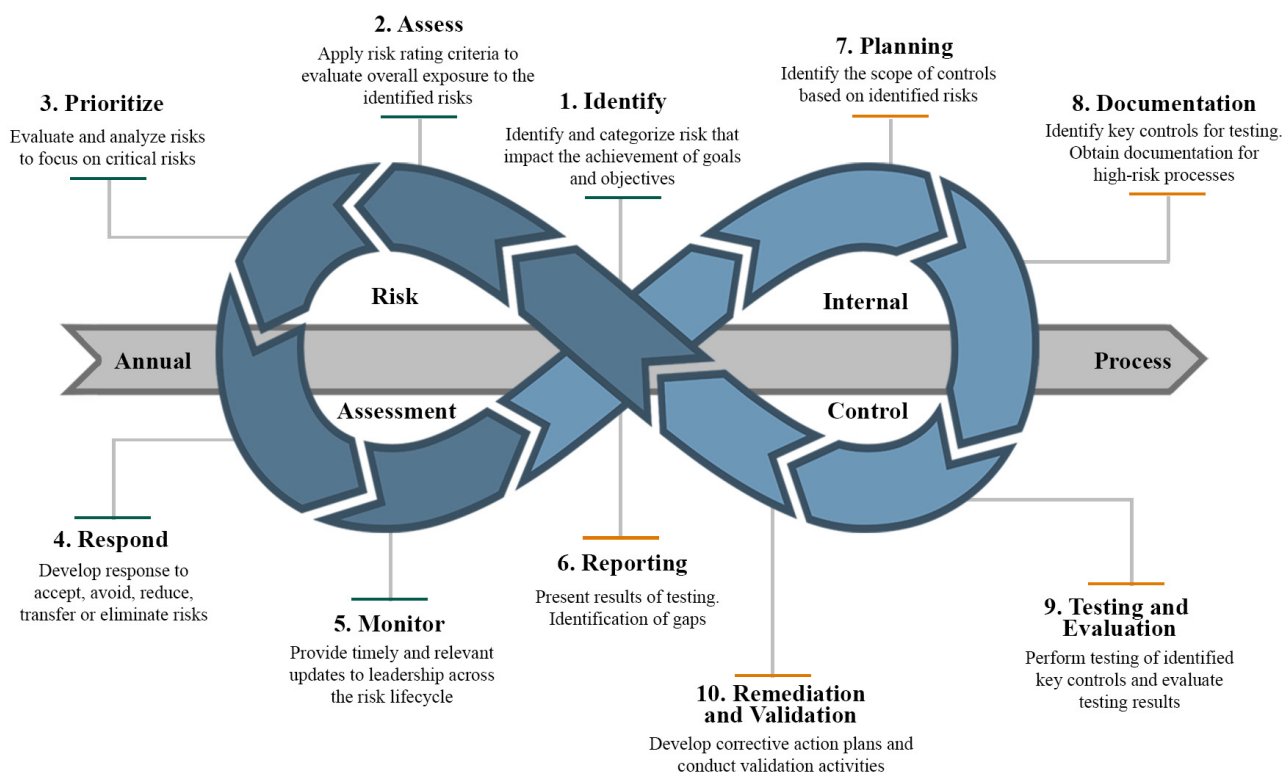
2. Assess
Apply risk rating criteria to evaluate overall exposure to the identified risks

3. Prioritize
Evaluate and analyze risks to focus on critical risks

1. Identify
Identify and categorize risk that impact the achievement of goals and objectives

7. Planning
Identify the scope of controls based on identified risks

8. Documentation
Identify key controls for testing. Obtain documentation for high-risk processes

Annual

Risk

Assessment

Internal

Control

Process

4. Respond
Develop response to accept, avoid, reduce, transfer or eliminate risks

5. Monitor
Provide timely and relevant updates to leadership across the risk lifecycle

6. Reporting
Present results of testing. Identification of gaps

10. Remediation and Validation
Develop corrective action plans and conduct validation activities

9. Testing and Evaluation
Perform testing of identified key controls and evaluate testing results